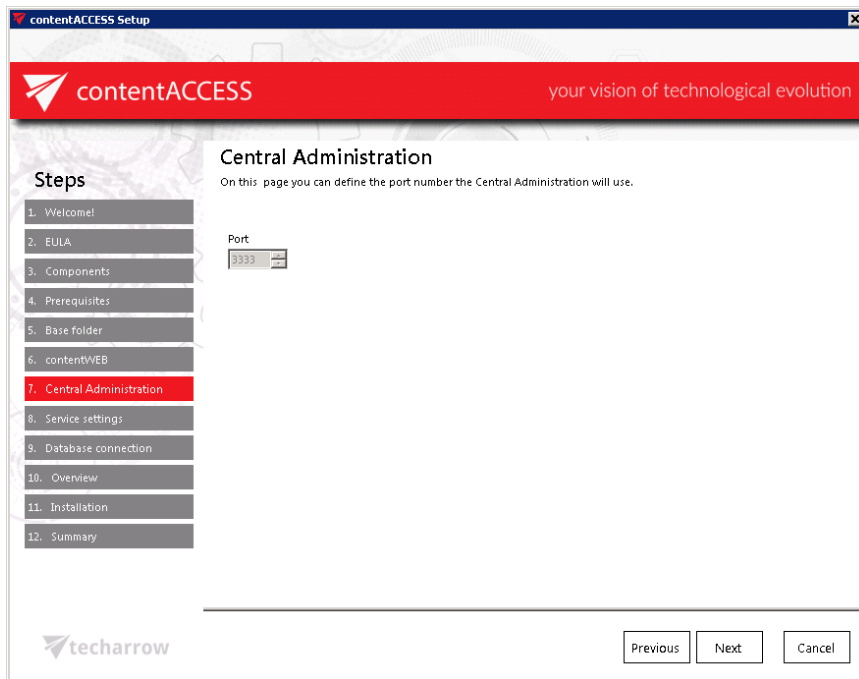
contentACCESS Setup

contentACCESS

your vision of technological evolution

Steps

1. Welcome!

2. EULA

3. Components

4. Prerequisites

5. Base folder

6. contentWEB

7. Central Administration

8. Service settings

9. Database connection

10. Overview

11. Installation

12. Summary

Central Administration

On this page you can define the port number the Central Administration will use.

Port

3333

techarrow

Previous

Next

Cancel